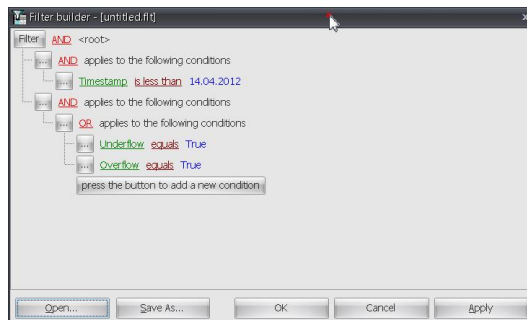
Filter builder - [untitled.flt]

Filter AND <root>

... AND applies to the following conditions

... Timestamp is less than 14.04.2012

... AND applies to the following conditions

... OR applies to the following conditions

... Underflow equals True

... Overflow equals True

press the button to add a new condition

Open... Save As... OK Cancel Apply